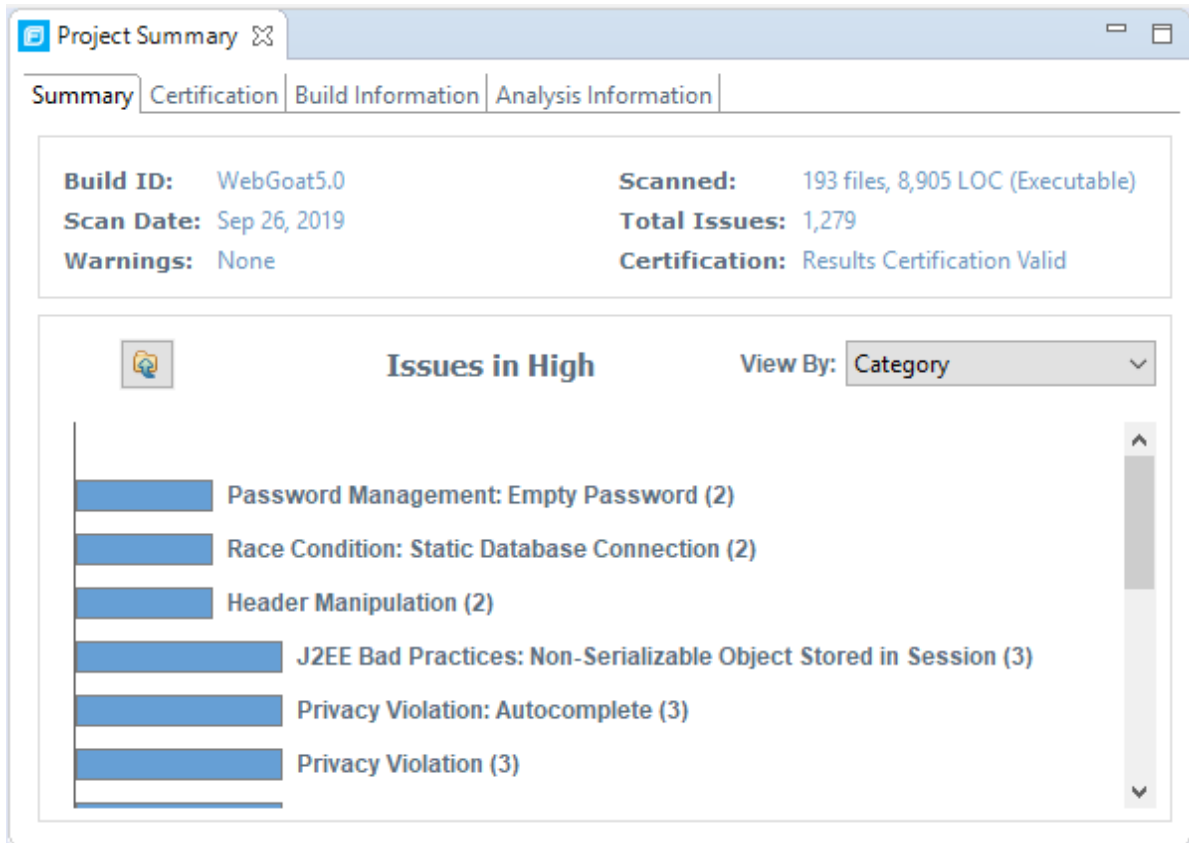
Project Summary

Summary | Certification | Build Information | Analysis Information

Build ID: WebGoat5.0
Scan Date: Sep 26, 2019
Warnings: None

Scanned: 193 files, 8,905 LOC (Executable)
Total Issues: 1,279
Certification: Results Certification Valid

Issues in High

View By: Category

Password Management: Empty Password (2)
Race Condition: Static Database Connection (2)
Header Manipulation (2)
J2EE Bad Practices: Non-Serializable Object Stored in Session (3)
Privacy Violation: Autocomplete (3)
Privacy Violation (3)